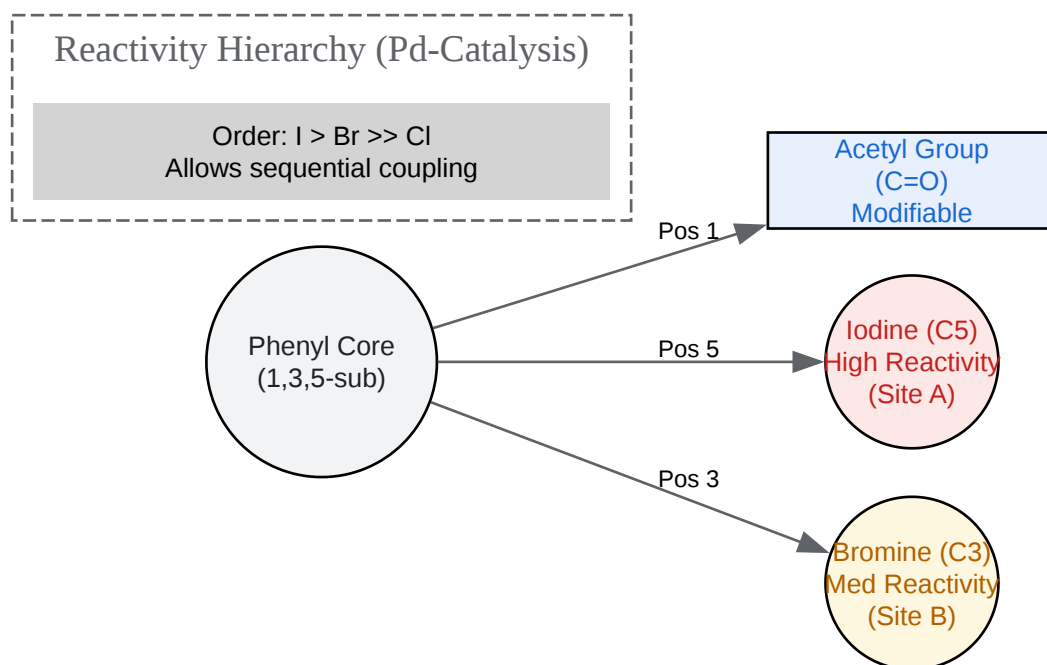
Reactivity Hierarchy (Pd-Catalysis)

Order: I > Br >> Cl
Allows sequential coupling

Acetyl Group
(C=O)
Modifiable

Pos 1

Phenyl Core
(1,3,5-sub)

Pos 5

Iodine (C5)
High Reactivity
(Site A)

Pos 3

Bromine (C3)
Med Reactivity
(Site B)